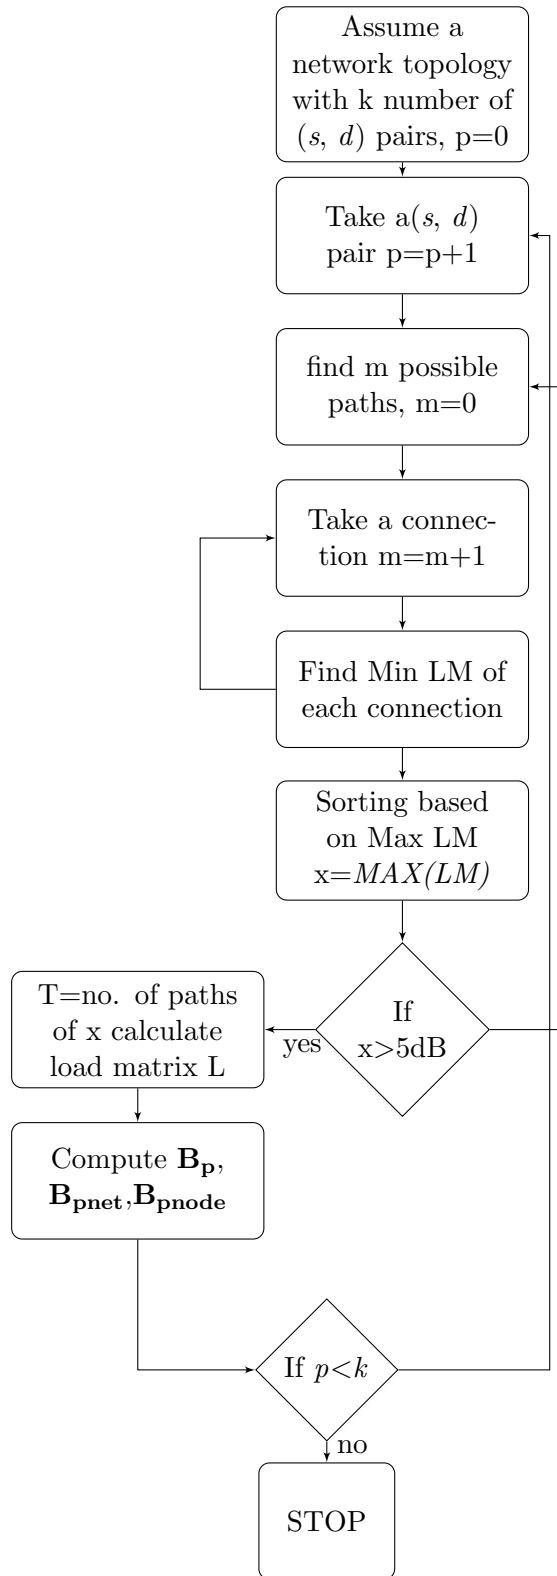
Assume a network topology with k number of $(s, d)$ pairs, p=0

Take a$(s, d)$ pair p=p+1

find m possible paths, m=0

Take a connection m=m+1

Find Min LM of each connection

Sorting based on Max LM x=$MAX(LM)$

If x>5dB

yes

T=no. of paths of x calculate load matrix L

Compute $\mathbf{B_p}$, $\mathbf{B_{pnet}}$,$\mathbf{B_{pnode}}$

If $p<k$

no

STOP